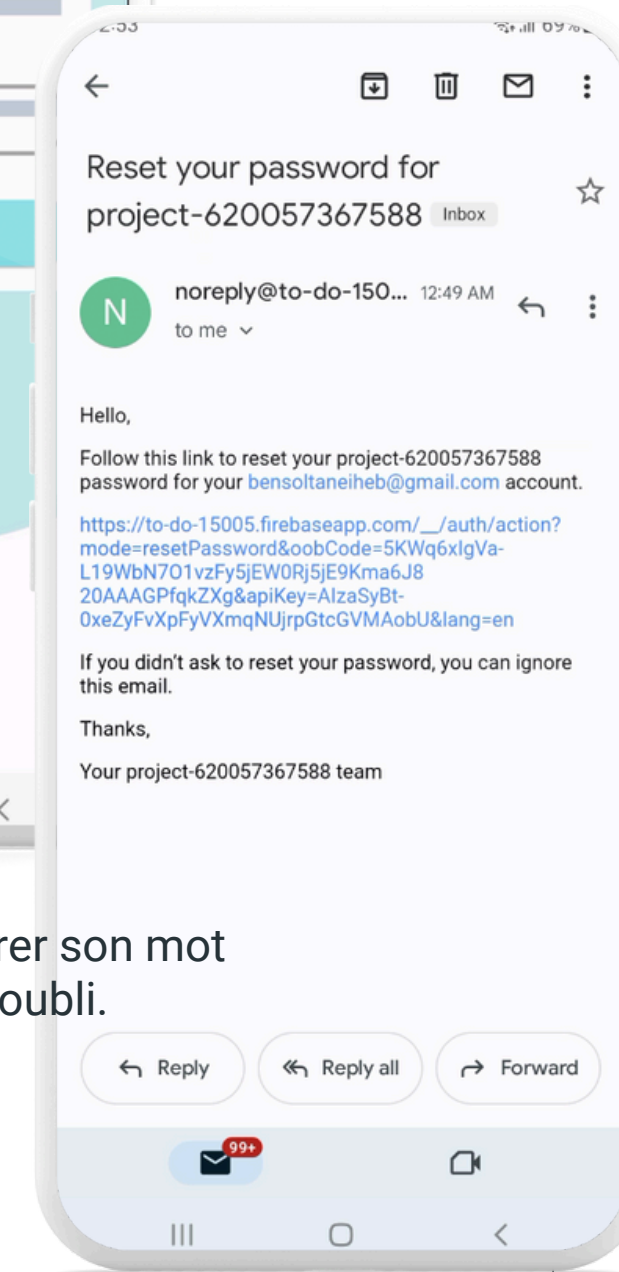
2:53

Reset your password for project-620057367588 Inbox

N noreply@to-do-150... 12:49 AM
to me

Hello,

Follow this link to reset your project-620057367588 password for your bensoltaneiheb@gmail.com account.

https://to-do-15005.firebaseapp.com/__/auth/action?mode=resetPassword&oobCode=5KWq6xlgVa-L19WbN7O1vzFy5jEW0Rj5jE9Kma6J820AAAGPfqkZXg&apiKey=AIzaSyBt-0xeZyFvXpFyVXmqNUjrpGtcGVMAobU&lang=en

If you didn't ask to reset your password, you can ignore this email.

Thanks,

Your project-620057367588 team

rer son mot
oubli.

Reply
Reply all
Forward

99+